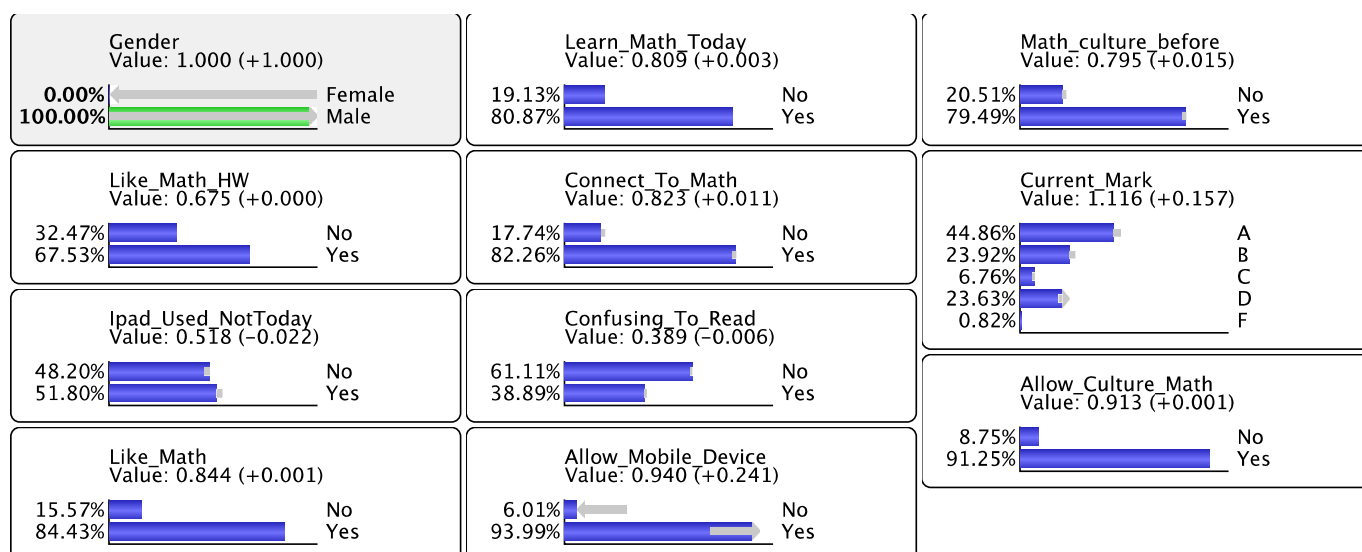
Gender
Value: 1.000 (+1.000)
0.00% Female
100.00% Male

Learn_Math_Today
Value: 0.809 (+0.003)
19.13% No
80.87% Yes

Math_culture_before
Value: 0.795 (+0.015)
20.51% No
79.49% Yes

Like_Math_HW
Value: 0.675 (+0.000)
32.47% No
67.53% Yes

Connect_To_Math
Value: 0.823 (+0.011)
17.74% No
82.26% Yes

Current_Mark
Value: 1.116 (+0.157)
44.86% A
23.92% B
6.76% C
23.63% D
0.82% F

Ipad_Used_NotToday
Value: 0.518 (−0.022)
48.20% No
51.80% Yes

Confusing_To_Read
Value: 0.389 (−0.006)
61.11% No
38.89% Yes

Allow_Culture_Math
Value: 0.913 (+0.001)
8.75% No
91.25% Yes

Like_Math
Value: 0.844 (+0.001)
15.57% No
84.43% Yes

Allow_Mobile_Device
Value: 0.940 (+0.241)
6.01% No
93.99% Yes